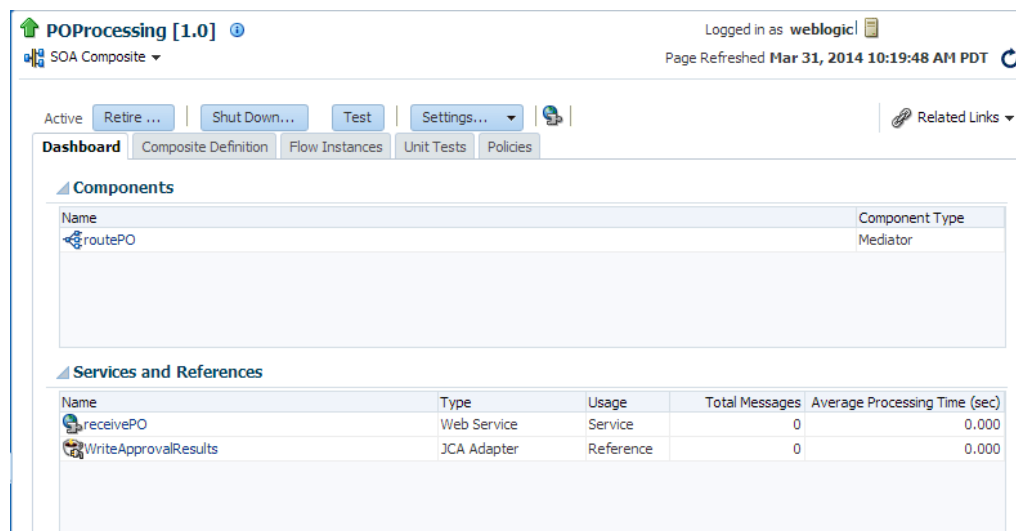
POProcessing [1.0]

SOA Composite ▾

Logged in as weblogic

Page Refreshed Mar 31, 2014 10:19:48 AM PDT

Active Retire ... Shut Down... Test Settings... ▾

Related Links ▾

Dashboard | Composite Definition | Flow Instances | Unit Tests | Policies

Components

| Name | Component Type |
|---|---|
| routePO | Mediator |

Services and References

| Name | Type | Usage | Total Messages | Average Processing Time (sec) |
|---|---|---|---|---|
| receivePO | Web Service | Service | 0 | 0.000 |
| WriteApprovalResults | JCA Adapter | Reference | 0 | 0.000 |